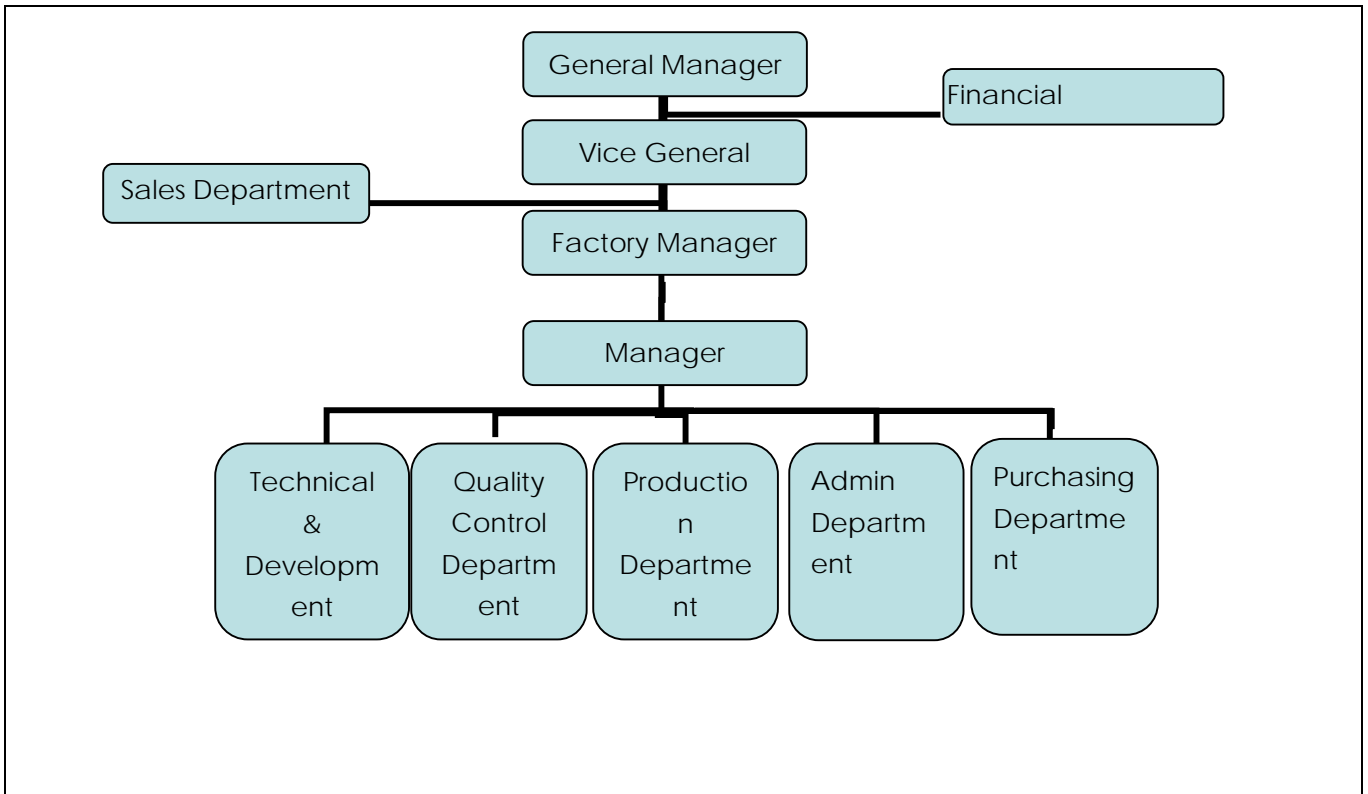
General Manager

Financial

Vice General

Sales Department

Factory Manager

Manager

Technical & Development

Quality Control Department

Production Department

Admin Department

Purchasing Department